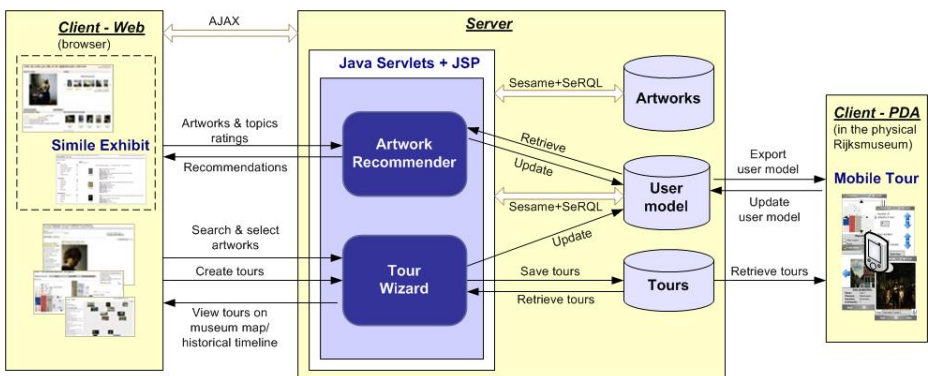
Client - Web
(browser)

Simile Exhibit

AJAX

Server

Java Servlets + JSP

Sesame+SeRQL

Artworks

Artworks & topics ratings

Recommendations

Artwork Recommender

Retrieve

Update

User model

Sesame+SeRQL

Update

Search & select artworks

Create tours

View tours on museum map/ historical timeline

Tour Wizard

Save tours

Retrieve tours

Tours

Client - PDA
(in the physical Rijksmuseum)

Export user model

Update user model

Mobile Tour

Retrieve tours